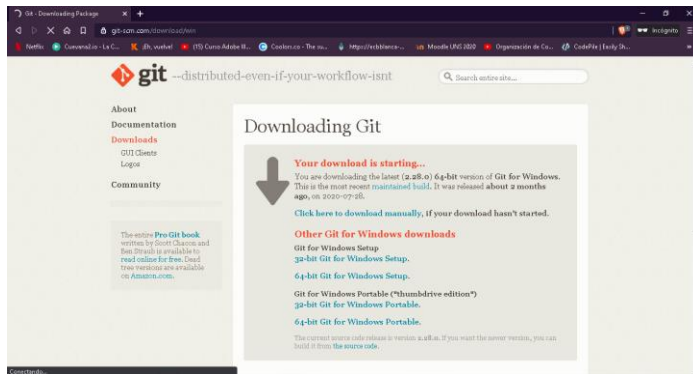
Git - Downloading Package
git-scm.com/download/win
Incógnito
Netflix Cuevana3.io - La C... ¡Eh, vuelve! (15) Curso Adobe Il... Coolors.co - The su... https://ecbblanca-... Moodle UNS 2020 Organización de Co... CodePile | Easily Sh...

git --distributed-even-if-your-workflow-isnt
Search entire site...

About
Documentation
Downloads
GUI Clients
Logos
Community

The entire Pro Git book written by Scott Chacon and Ben Straub is available to read online for free. Dead tree versions are available on Amazon.com.

Downloading Git

Your download is starting...
You are downloading the latest (2.28.0) 64-bit version of Git for Windows. This is the most recent maintained build. It was released about 2 months ago, on 2020-07-28.

Click here to download manually, if your download hasn't started.

Other Git for Windows downloads
Git for Windows Setup
32-bit Git for Windows Setup.

64-bit Git for Windows Setup.

Git for Windows Portable ("thumbdrive edition")
32-bit Git for Windows Portable.

64-bit Git for Windows Portable.

The current source code release is version 2.28.0. If you want the newer version, you can build it from the source code.

Conectando...